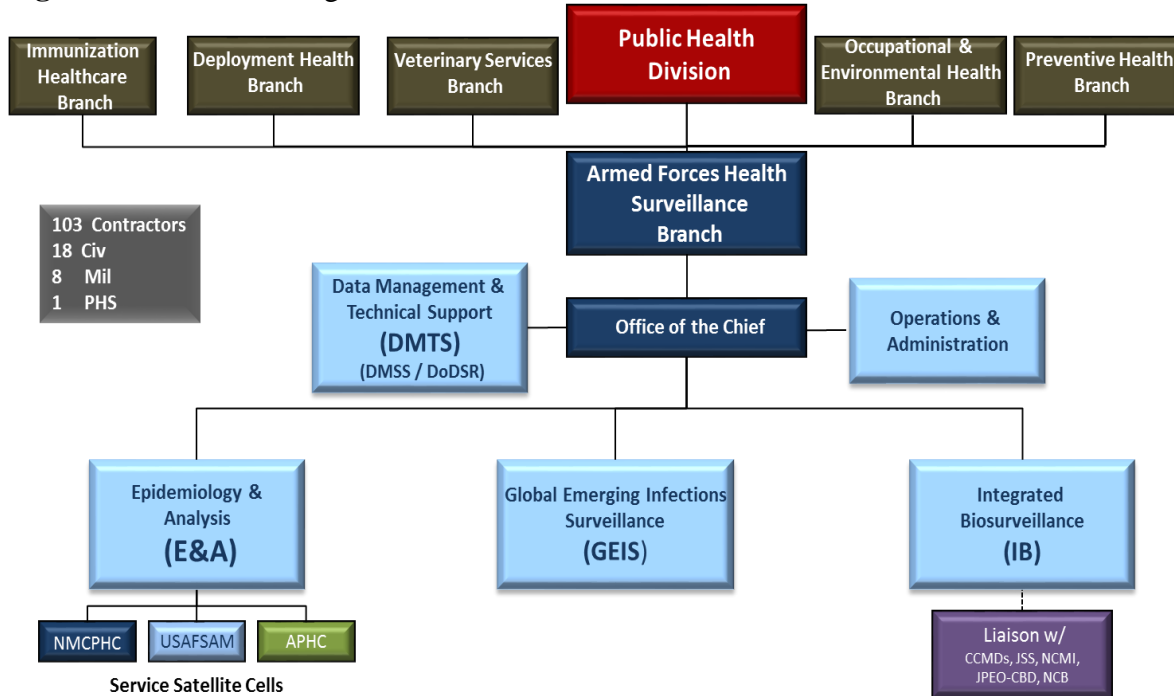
Immunization Healthcare Branch

Deployment Health Branch

Veterinary Services Branch

Public Health Division

Occupational & Environmental Health Branch

Preventive Health Branch

Armed Forces Health Surveillance Branch

103 Contractors
18 Civ
8 Mil
1 PHS

Data Management & Technical Support
(DMTS)
(DMSS / DoDSR)

Office of the Chief

Operations & Administration

Epidemiology & Analysis
(E&A)

Global Emerging Infections Surveillance
(GEIS)

Integrated Biosurveillance
(IB)

NMCPHC

USAFSAM

APHC

Service Satellite Cells

Liaison w/
CCMDs, JSS, NCMI, JPEO-CBD, NCB